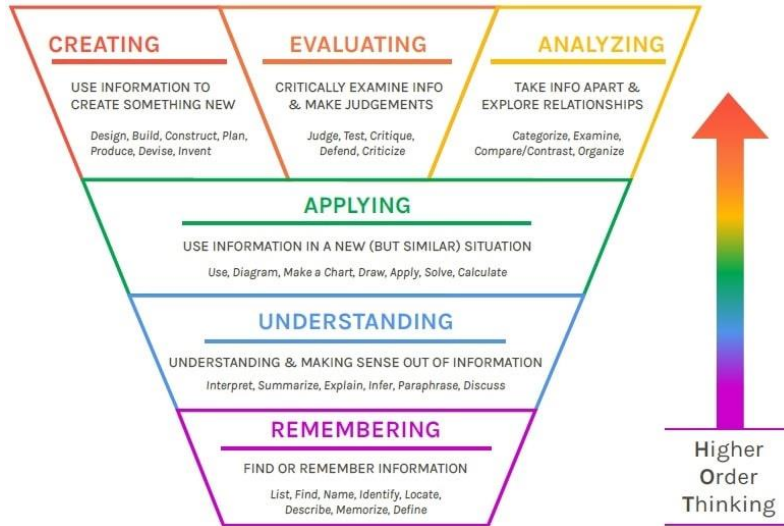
CREATING

USE INFORMATION TO CREATE SOMETHING NEW

Design, Build, Construct, Plan, Produce, Devise, Invent

EVALUATING

CRITICALLY EXAMINE INFO & MAKE JUDGEMENTS

Judge, Test, Critique, Defend, Criticize

ANALYZING

TAKE INFO APART & EXPLORE RELATIONSHIPS

Categorize, Examine, Compare/Contrast, Organize

APPLYING

USE INFORMATION IN A NEW (BUT SIMILAR) SITUATION

Use, Diagram, Make a Chart, Draw, Apply, Solve, Calculate

UNDERSTANDING

UNDERSTANDING & MAKING SENSE OUT OF INFORMATION

Interpret, Summarize, Explain, Infer, Paraphrase, Discuss

REMEMBERING

FIND OR REMEMBER INFORMATION

List, Find, Name, Identify, Locate, Describe, Memorize, Define

Higher Order Thinking